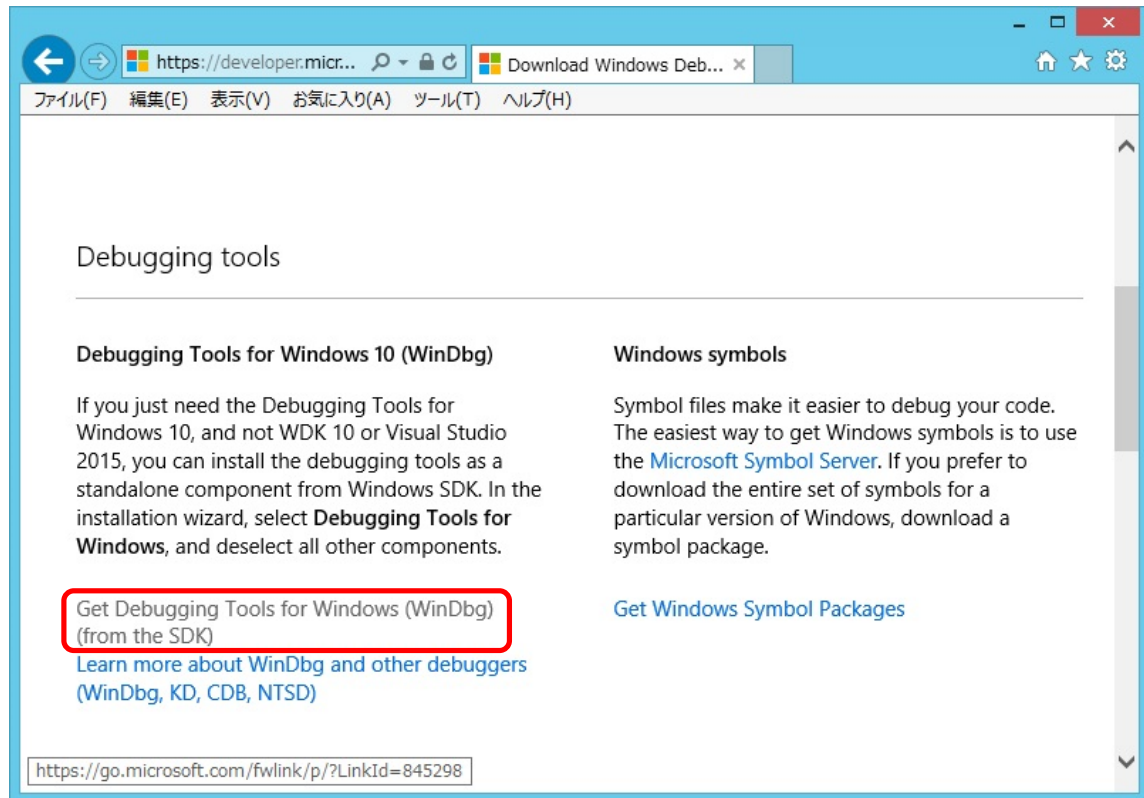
https://developer.micr...

Download Windows Deb... ×

ファイル(F) 編集(E) 表示(V) お気に入り(A) ツール(T) ヘルプ(H)

Debugging tools

Debugging Tools for Windows 10 (WinDbg)

If you just need the Debugging Tools for Windows 10, and not WDK 10 or Visual Studio 2015, you can install the debugging tools as a standalone component from Windows SDK. In the installation wizard, select **Debugging Tools for Windows**, and deselect all other components.

Get Debugging Tools for Windows (WinDbg) (from the SDK)

Learn more about WinDbg and other debuggers (WinDbg, KD, CDB, NTSD)

Windows symbols

Symbol files make it easier to debug your code. The easiest way to get Windows symbols is to use the Microsoft Symbol Server. If you prefer to download the entire set of symbols for a particular version of Windows, download a symbol package.

Get Windows Symbol Packages

https://go.microsoft.com/fwlink/p/?LinkId=845298